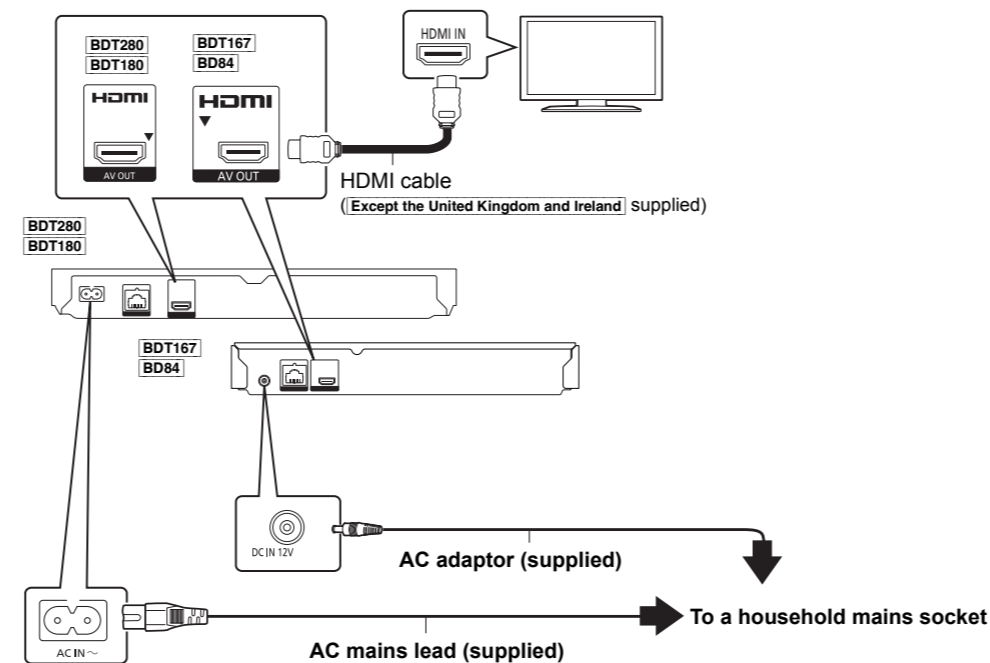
BDT280
BDT180
HDMI
AV OUT
BDT167
BD84
HDMI
AV OUT
HDMI IN
HDMI cable
(Except the United Kingdom and Ireland supplied)
BDT280
BDT180
BDT167
BD84
DC IN 12V
AC adaptor (supplied)
AC IN ~
To a household mains socket
AC mains lead (supplied)